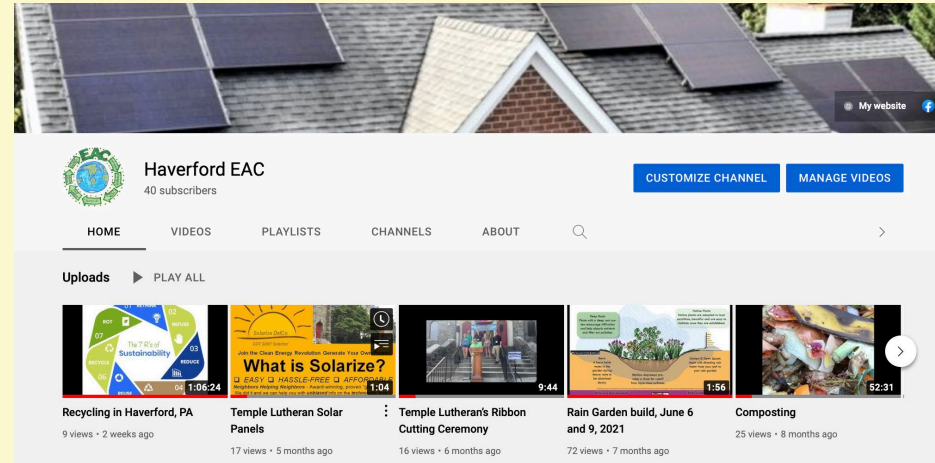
My website

EAC

Haverford EAC
40 subscribers

CUSTOMIZE CHANNEL
MANAGE VIDEOS

HOME
VIDEOS
PLAYLISTS
CHANNELS
ABOUT

Uploads
PLAY ALL

The 7 R's of Sustainability
02
03
REDUCE
RECYCLE
06
07
04
1:06:24
Recycling in Haverford, PA
9 views • 2 weeks ago

Solarize DelCo
Join the Clean Energy Revolution Generate Your Own
What is Solarize?
EASY HASSLE-FREE AFFORDABLE
Neighbors Helping Neighbors
1:04
Temple Lutheran Solar Panels
17 views • 5 months ago

9:44
Temple Lutheran's Ribbon Cutting Ceremony
16 views • 6 months ago

1:56
Rain Garden build, June 6 and 9, 2021
72 views • 7 months ago

52:31
Composting
25 views • 8 months ago